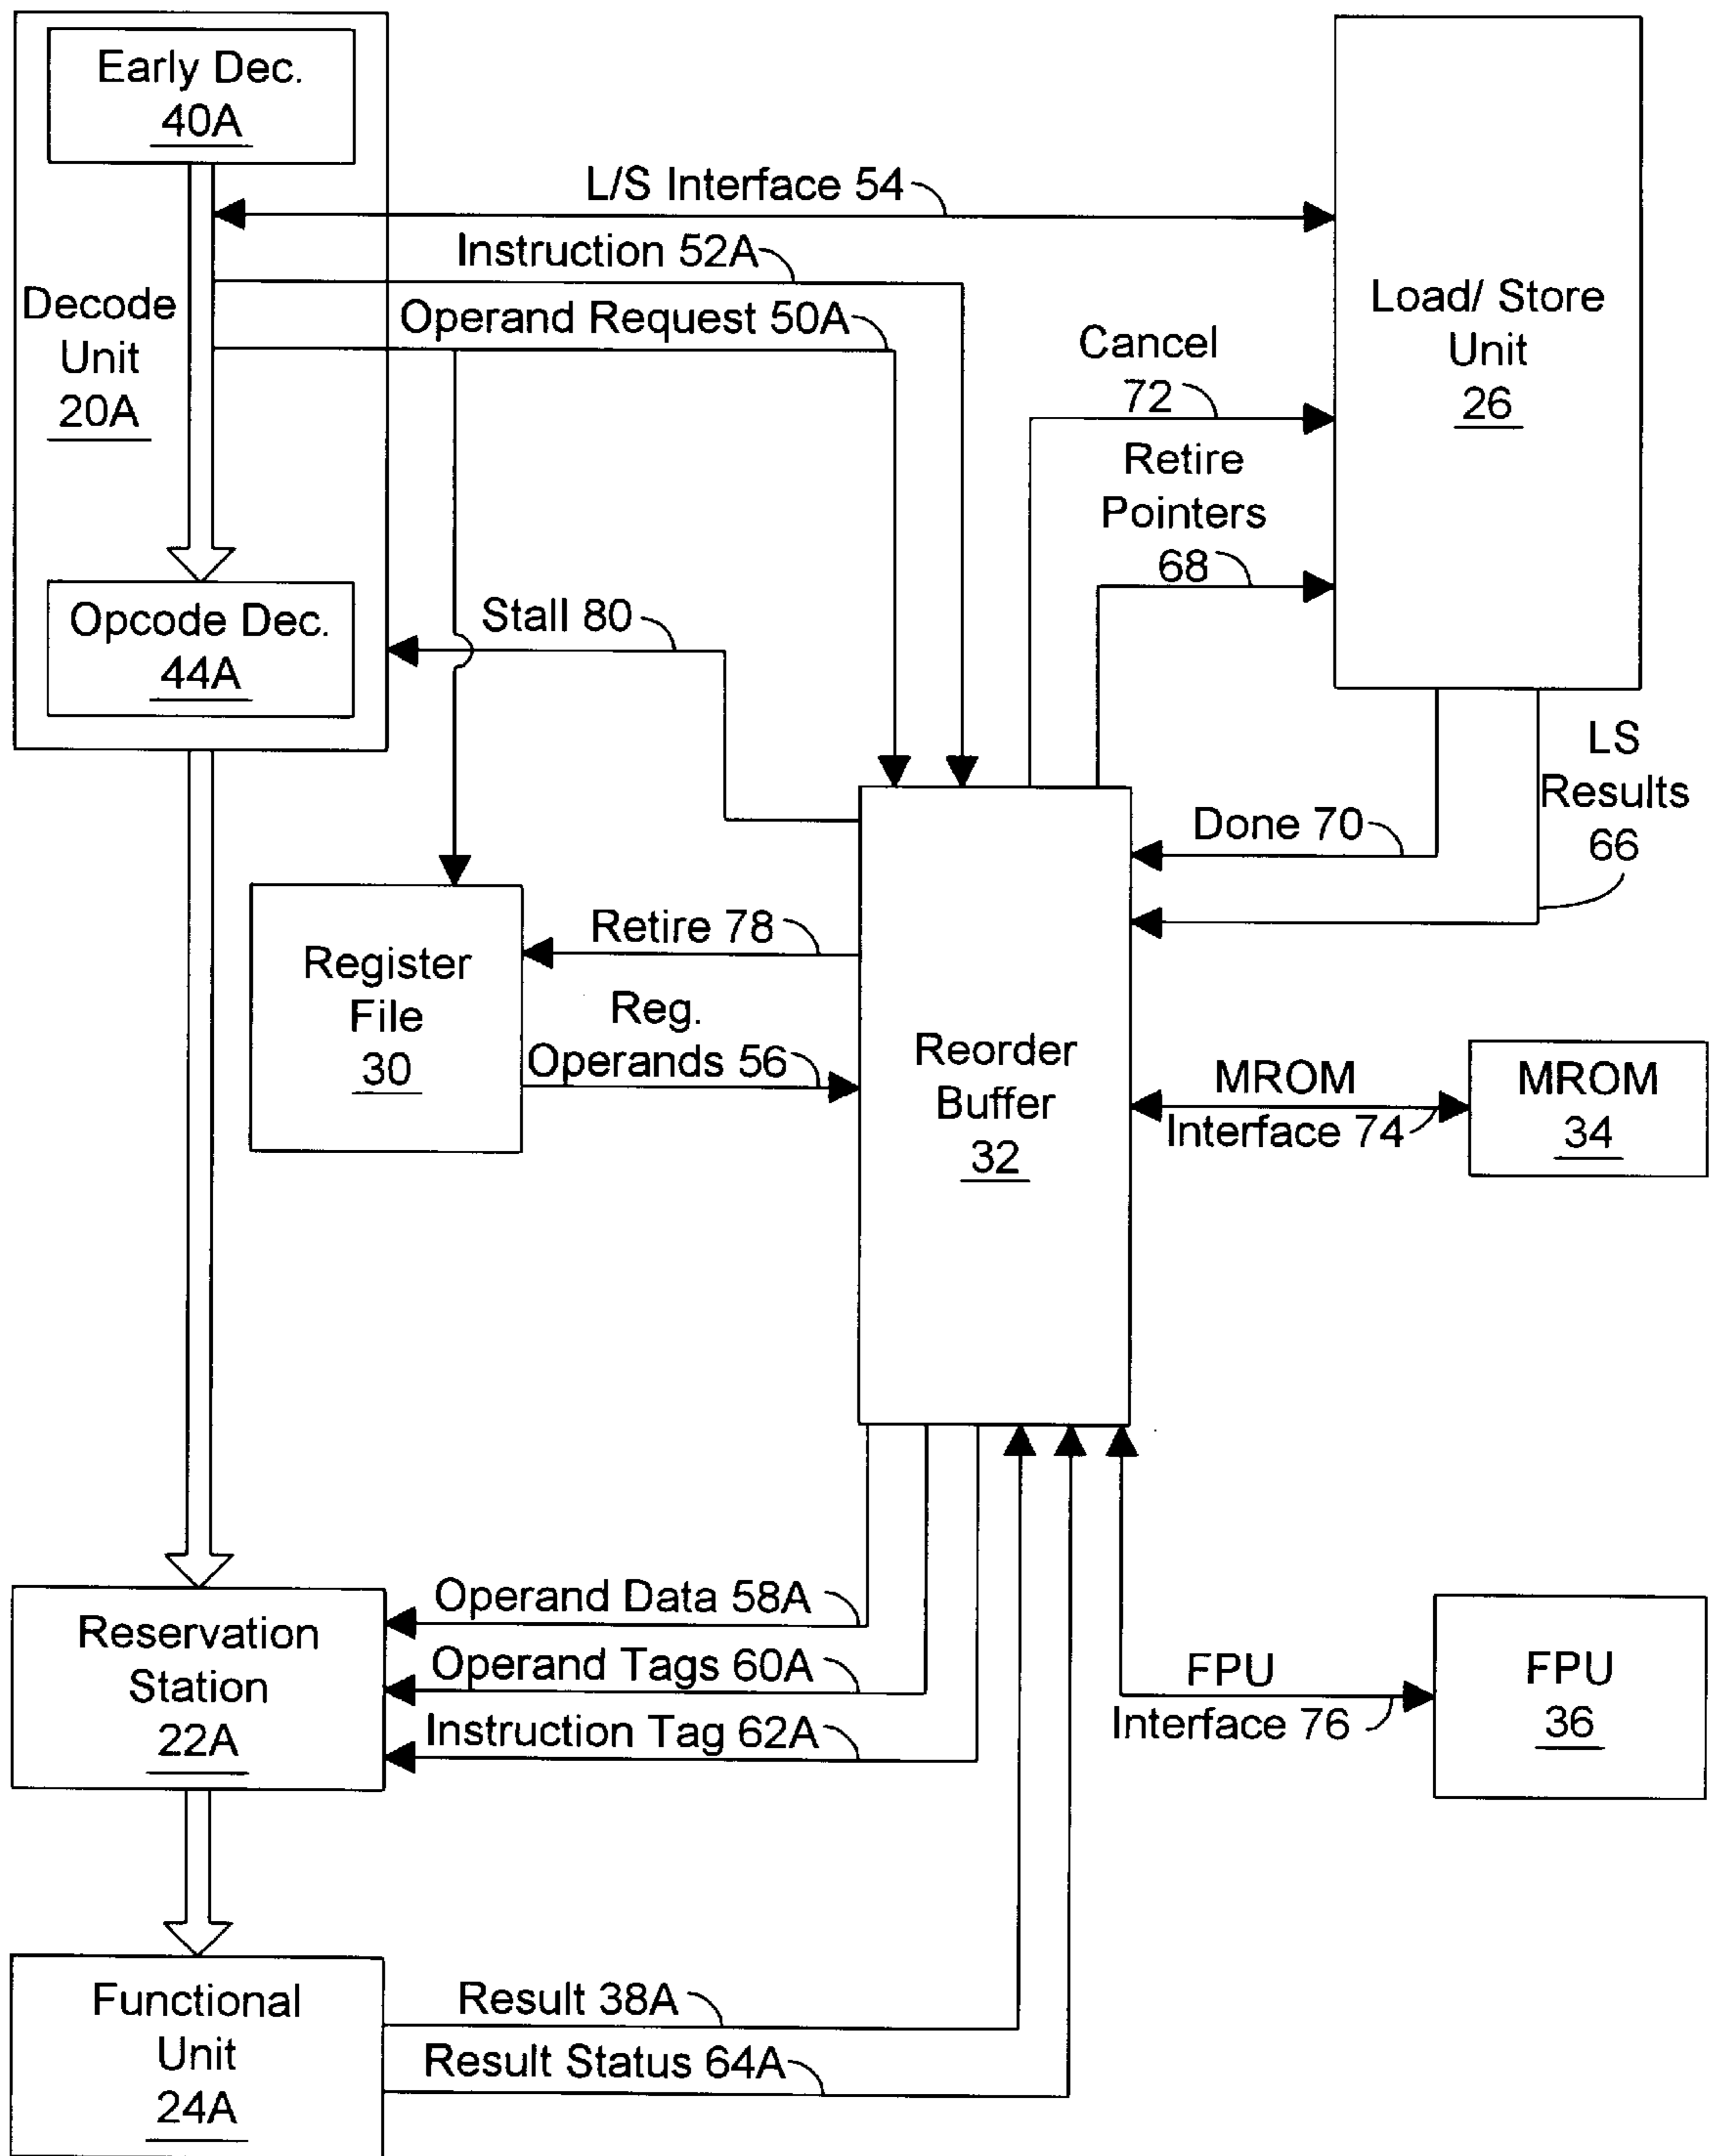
Early Dec.
40A

L/S Interface 54

Instruction 52A

Decode Unit 20A

Operand Request 50A

Load/ Store Unit 26

Cancel 72

Retire Pointers 68

Stall 80

Opcode Dec.
44A

LS Results 66

Done 70

Register File 30

Retire 78

Reg. Operands 56

Reorder Buffer 32

MROM Interface 74

MROM 34

Operand Data 58A

Reservation Station 22A

Operand Tags 60A

Instruction Tag 62A

FPU Interface 76

FPU 36

Functional Unit 24A

Result 38A

Result Status 64A